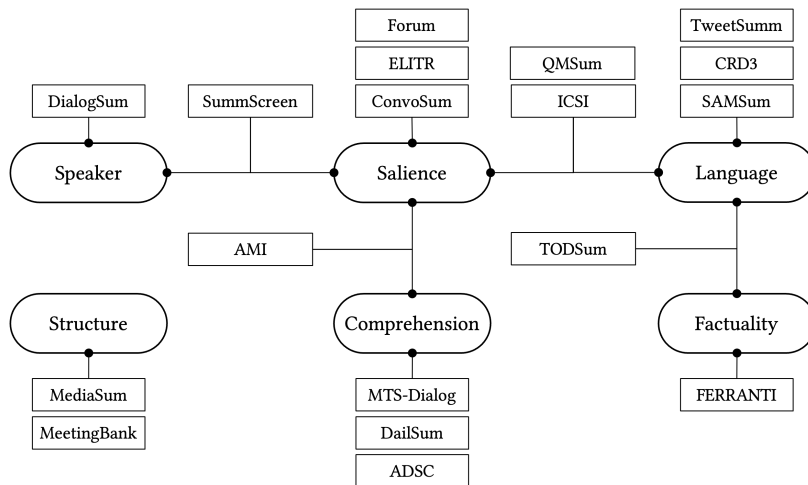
Forum

ELITR

ConvoSum

TweetSumm

CRD3

SAMSum

DialogSum

SummScreen

QMSum

ICSI

Speaker

Salience

Language

AMI

TODSum

Structure

Comprehension

Factuality

MediaSum

MeetingBank

MTS-Dialog

DailSum

ADSC

FERRANTI